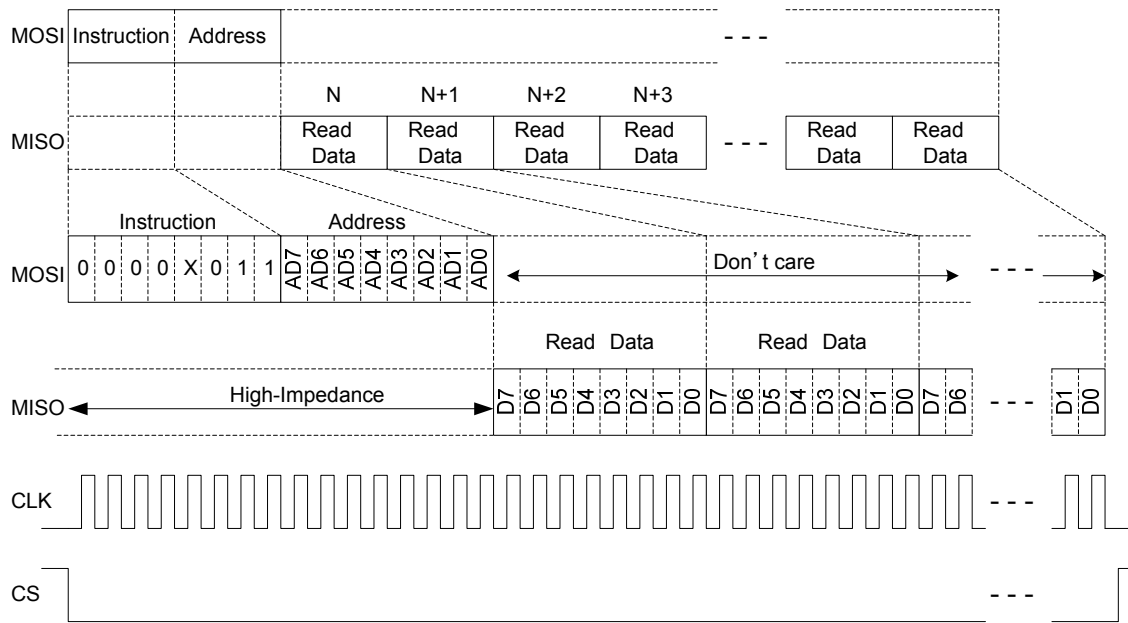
MOSI Instruction Address

- - -

N N+1 N+2 N+3

MISO Read Data Read Data Read Data Read Data - - - Read Data Read Data

Instruction

Address

MOSI 0 0 0 0 X 0 1 1 AD7 AD6 AD5 AD4 AD3 AD2 AD1 AD0

Don' t care

- - -

Read Data

Read Data

MISO

High-Impedance

D7 D6 D5 D4 D3 D2 D1 D0 D7 D6 D5 D4 D3 D2 D1 D0 D7 D6 - - - D1 D0

CLK

- - -

CS

- - -